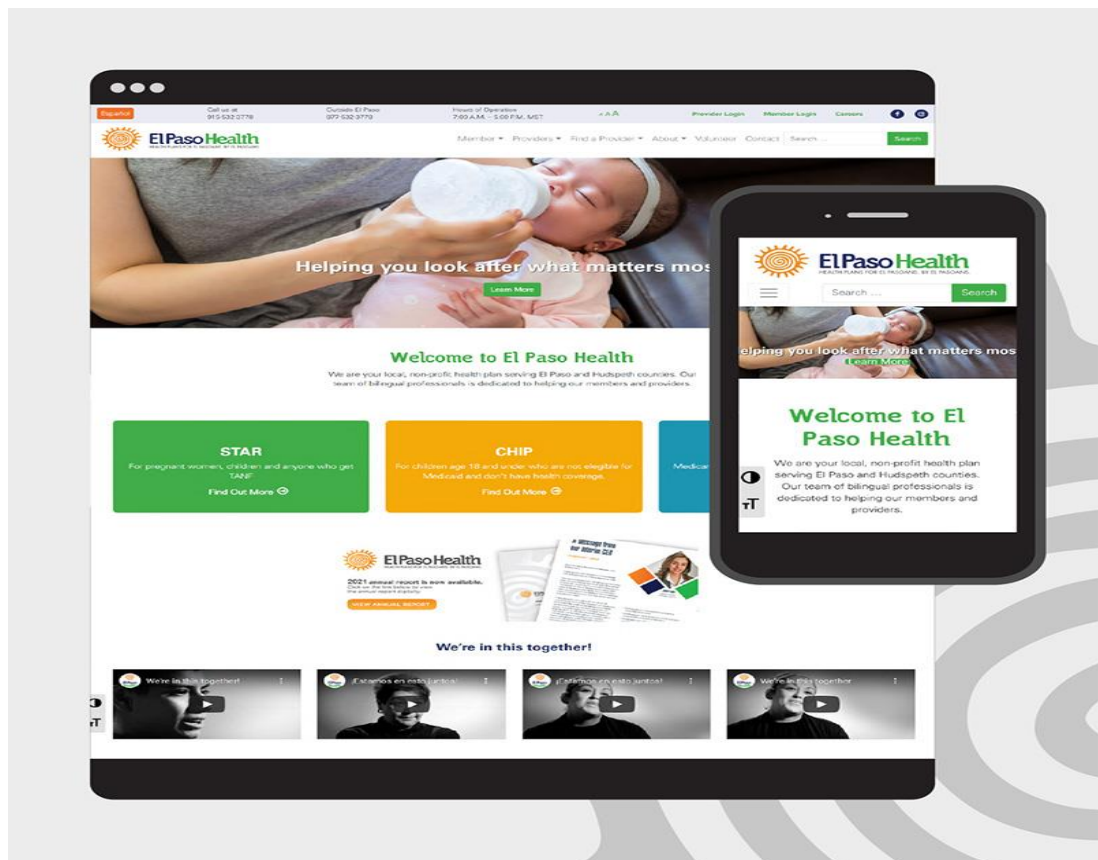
Español | Call us at 915-532-3778 | Outside El Paso 877-532-3778 | Hours of Operation 7:00 A.M. - 5:00 P.M. MST | A A A | Provider Login | Member Login | Careers

El Paso Health
HEALTH PLANS FOR EL PASOANS, BY EL PASOANS

Member ▾ Providers ▾ Find a Provider ▾ About ▾ Volunteer Contact Search ... Search

Helping you look after what matters mos

Learn More

Welcome to El Paso Health

We are your local, non-profit health plan serving El Paso and Hudspeth counties. Our team of bilingual professionals is dedicated to helping our members and providers.

STAR
For pregnant women, children and anyone who get TANF
Find Out More

CHIP
For children age 18 and under who are not eligible for Medicaid and don't have health coverage.
Find Out More

Medica

El Paso Health
2021 annual report is now available.
VIEW ANNUAL REPORT

A Message from our Interim CEO

We're in this together!

We're in this together!

¡Estamos en esto juntos!

¡Estamos en esto juntos!

We're in this together

El Paso Health
HEALTH PLANS FOR EL PASOANS, BY EL PASOANS

Search ... Search

elping you look after what matters mos
Learn More

Welcome to El Paso Health

We are your local, non-profit health plan serving El Paso and Hudspeth counties. Our team of bilingual professionals is dedicated to helping our members and providers.

тT